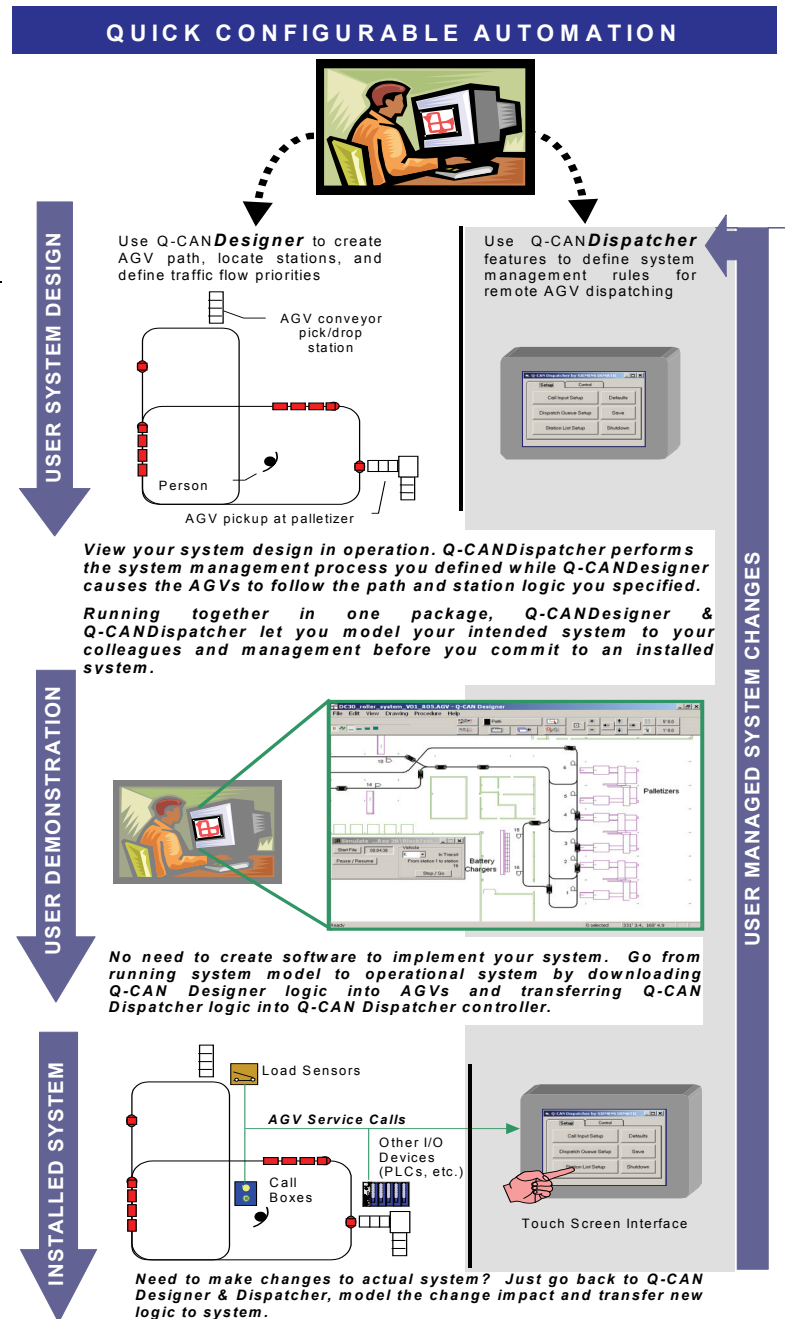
QUICK CONFIGURABLE AUTOMATION

USER SYSTEM DESIGN

Use Q-CAN**Designer** to create AGV path, locate stations, and define traffic flow priorities

AGV conveyor pick/drop station

Person

AGV pickup at palletizer

Use Q-CAN**Dispatcher** features to define system management rules for remote AGV dispatching

Q-CAN Dispatcher by SIEMENS DEMATIC

Setup | Control

Call Input Setup | Defaults

Dispatch Queue Setup | Save

Station List Setup | Shutdown

USER MANAGED SYSTEM CHANGES

*View your system design in operation. Q-CANDispatcher performs the system management process you defined while Q-CANDesigner causes the AGVs to follow the path and station logic you specified.*

*Running together in one package, Q-CANDesigner & Q-CANDispatcher let you model your intended system to your colleagues and management before you commit to an installed system.*

USER DEMONSTRATION

DC30_roller_system_V01_803.AGV - Q-CAN Designer

File Edit View Drawing Procedure Help

Path

Palletizers

Battery Chargers

Start File

Pause / Resume

Stop / Go

Vehicle

In Transit

Ready

*No need to create software to implement your system. Go from running system model to operational system by downloading Q-CAN Designer logic into AGVs and transferring Q-CAN Dispatcher logic into Q-CAN Dispatcher controller.*

INSTALLED SYSTEM

Load Sensors

*AGV Service Calls*

Other I/O Devices (PLCs, etc.)

Call Boxes

Q-CAN Dispatcher by SIEMENS DEMATIC

Setup | Control

Call Input Setup | Defaults

Dispatch Queue Setup | Save

Station List Setup | Shutdown

Touch Screen Interface

*Need to make changes to actual system? Just go back to Q-CAN Designer & Dispatcher, model the change impact and transfer new logic to system.*